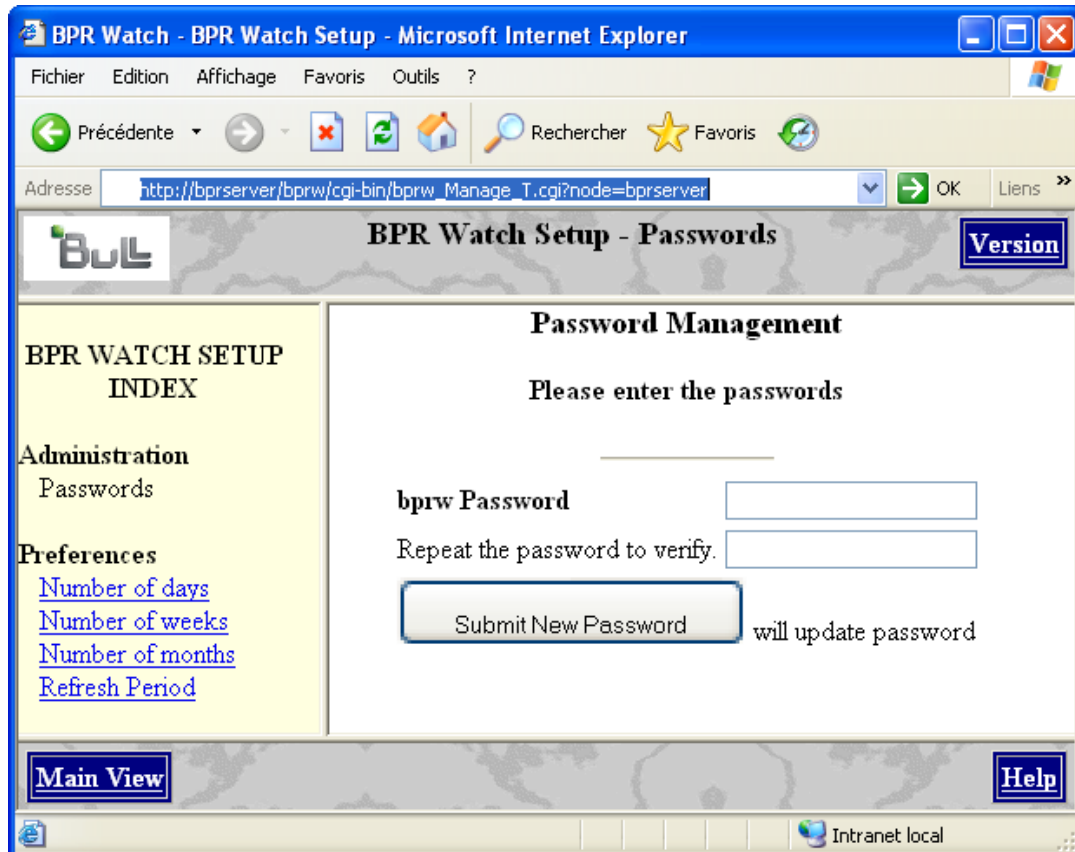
BPR Watch - BPR Watch Setup - Microsoft Internet Explorer

Fichier Edition Affichage Favoris Outils ?

Précédente Rechercher Favoris

Adresse http://bprserver/bprw/cgi-bin/bprw_Manage_T.cgi?node=bprserver OK Liens »

Bull

BPR Watch Setup - Passwords

Version

BPR WATCH SETUP INDEX

Administration
Passwords

Preferences
Number of days
Number of weeks
Number of months
Refresh Period

Password Management

Please enter the passwords

bprw Password

Repeat the password to verify.

Submit New Password will update password

Main View

Help

Intranet local